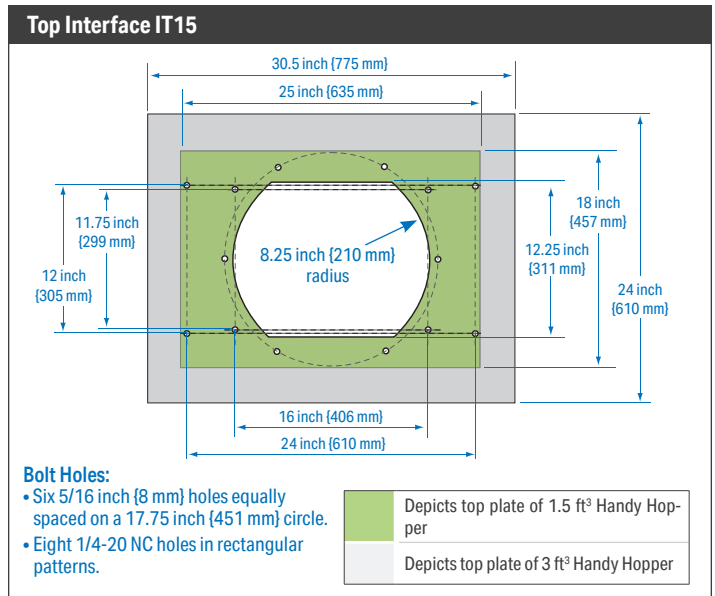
Top Interface IT15

30.5 inch {775 mm}

25 inch {635 mm}

18 inch {457 mm}

11.75 inch {299 mm}

12 inch {305 mm}

8.25 inch {210 mm} radius

12.25 inch {311 mm}

24 inch {610 mm}

16 inch {406 mm}

24 inch {610 mm}

Bolt Holes:
• Six 5/16 inch {8 mm} holes equally spaced on a 17.75 inch {451 mm} circle.
• Eight 1/4-20 NC holes in rectangular patterns.

| | |
|---|---|
| | Depicts top plate of 1.5 ft$^3$ Handy Hopper |
| | Depicts top plate of 3 ft$^3$ Handy Hopper |